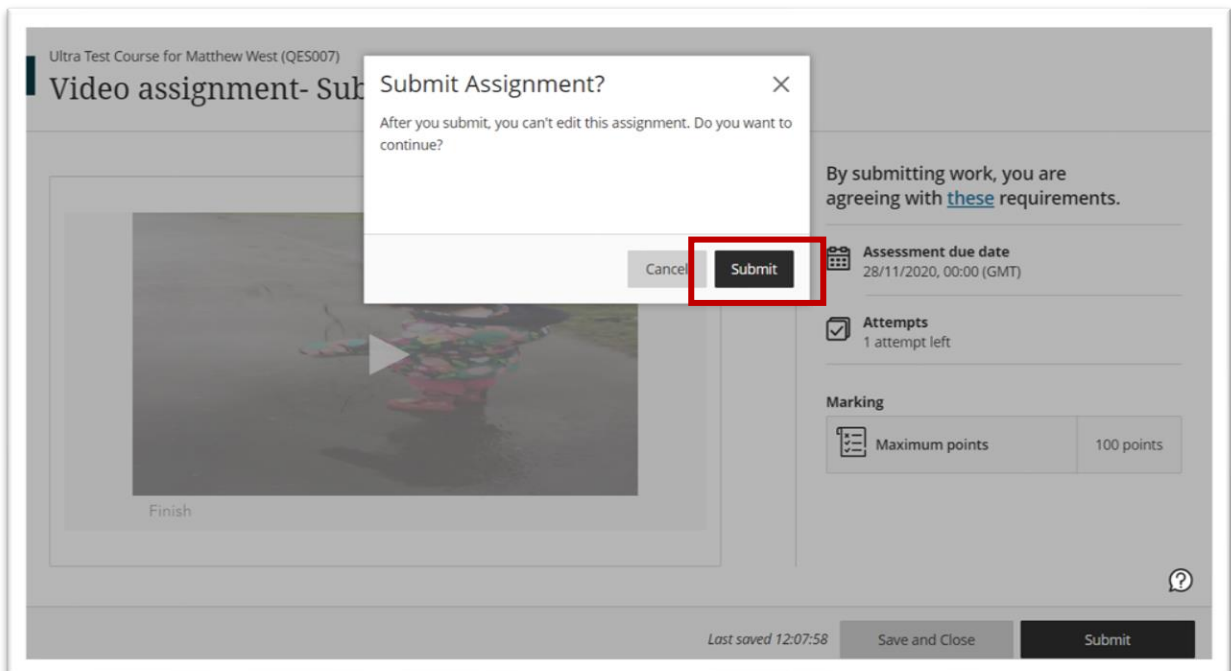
Ultra Test Course for Matthew West (QES007)

Video assignment- Sub

Submit Assignment?

After you submit, you can't edit this assignment. Do you want to continue?

Cancel

Submit

Finish

By submitting work, you are agreeing with these requirements.

Assessment due date
28/11/2020, 00:00 (GMT)

Attempts
1 attempt left

Marking

| Maximum points | 100 points |
|---|---|

Last saved 12:07:58

Save and Close

Submit